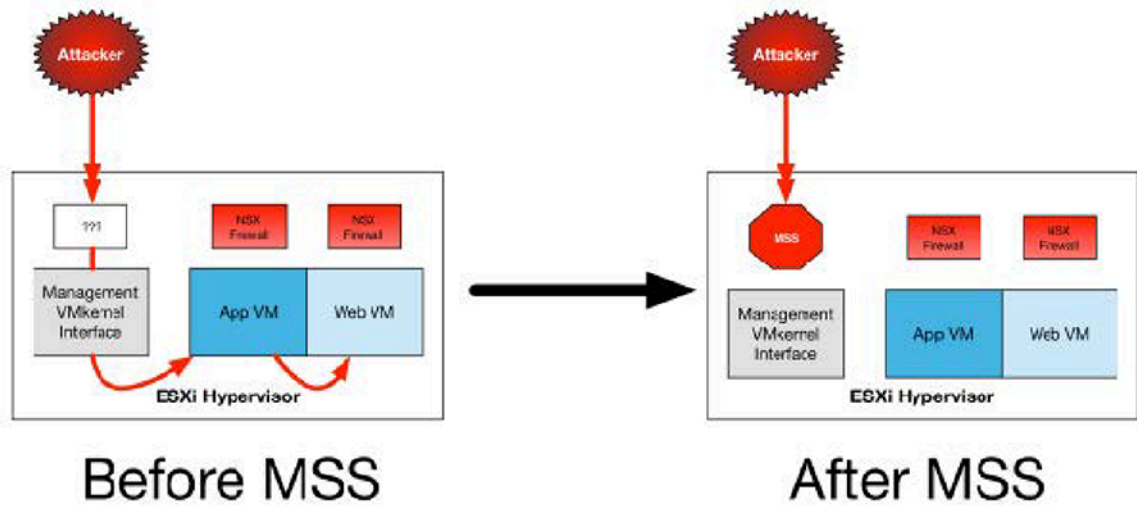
Attacker

???

NSX Firewall

NSX Firewall

Management VMkernel Interface

App VM

Web VM

ESXi Hypervisor

Before MSS

Attacker

MSS

NSX Firewall

NSX Firewall

Management VMkernel Interface

App VM

Web VM

ESXi Hypervisor

After MSS